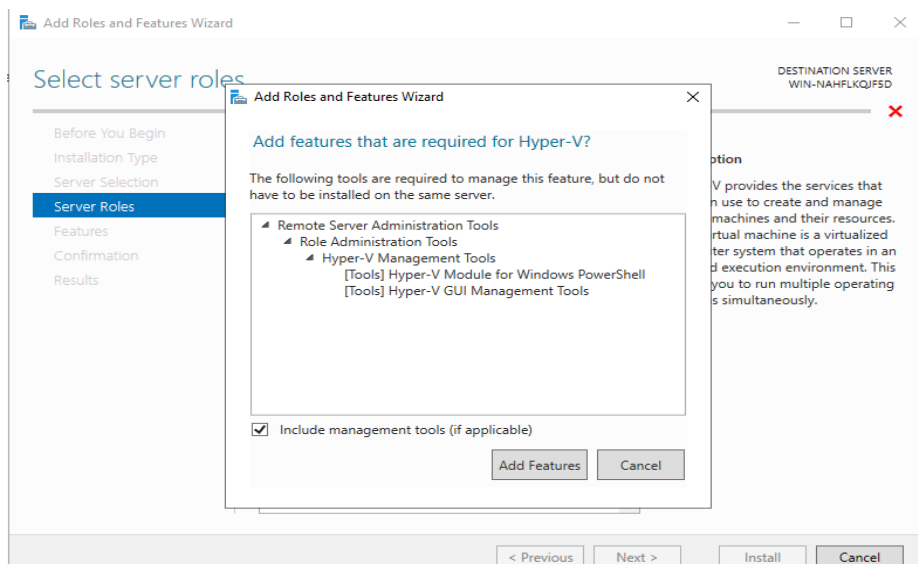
Add Roles and Features Wizard

Select server roles

DESTINATION SERVER
WIN-NAHFLKQJF5D

Before You Begin
Installation Type
Server Selection
Server Roles
Features
Confirmation
Results

ption
V provides the services that
n use to create and manage
machines and their resources.
rtual machine is a virtualized
ter system that operates in an
d execution environment. This
you to run multiple operating
s simultaneously.

Add Roles and Features Wizard

Add features that are required for Hyper-V?

The following tools are required to manage this feature, but do not have to be installed on the same server.

Remote Server Administration Tools
Role Administration Tools
Hyper-V Management Tools
[Tools] Hyper-V Module for Windows PowerShell
[Tools] Hyper-V GUI Management Tools

Include management tools (if applicable)

Add Features
Cancel

< Previous
Next >
Install
Cancel